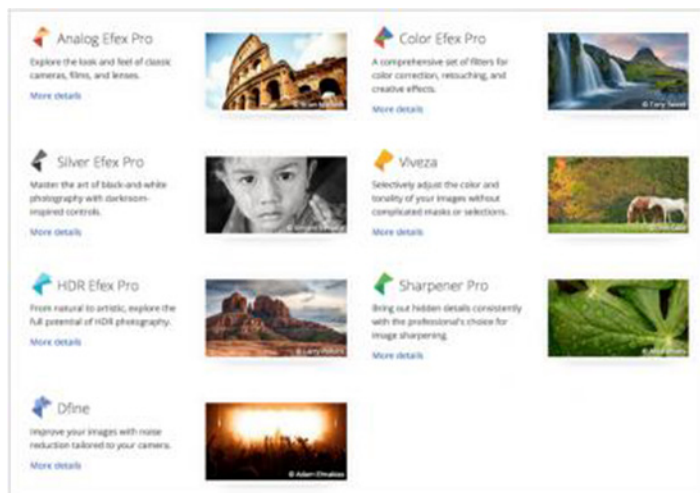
Analog Efex Pro

Explore the look and feel of classic cameras, films, and lenses.

More details

Color Efex Pro

A comprehensive set of filters for color correction, retouching, and creative effects.

More details

© Tony Sweet

Silver Efex Pro

Master the art of black-and-white photography with darkroom-inspired controls.

More details

Viveza

Selectively adjust the color and tonality of your images without complicated masks or selections.

More details

HDR Efex Pro

From natural to artistic, explore the full potential of HDR photography.

More details

© Larry Peters

Sharpener Pro

Bring out hidden details consistently with the professional's choice for image sharpening.

More details

Dfine

Improve your images with noise reduction tailored to your camera.

More details

© Adam Elmakias